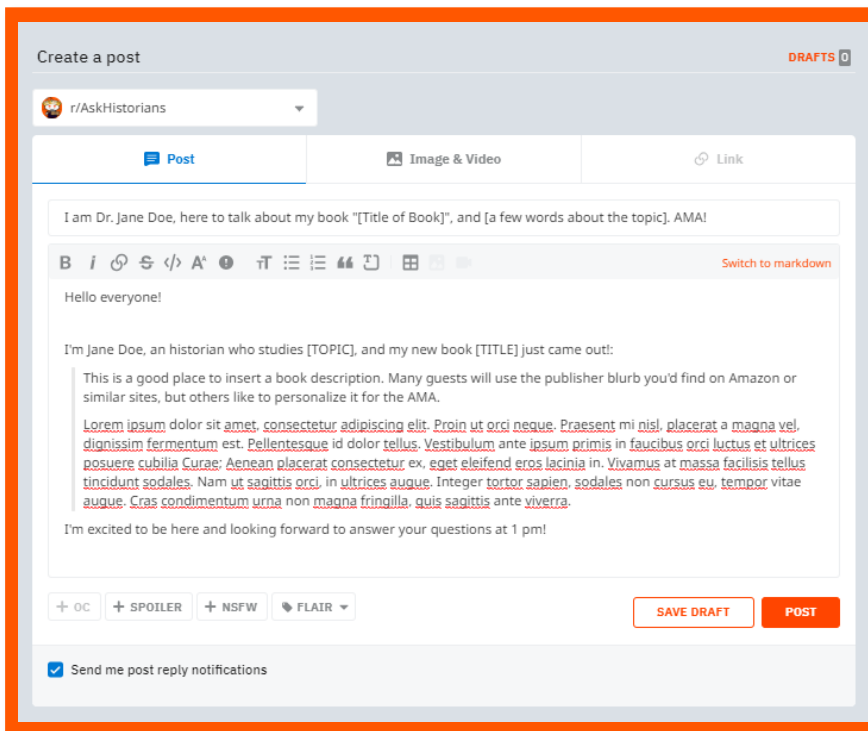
Create a post

DRAFTS 0

r/AskHistorians

Post

Image & Video

Link

I am Dr. Jane Doe, here to talk about my book "[Title of Book]", and [a few words about the topic]. AMA!

Switch to markdown

Hello everyone!

I'm Jane Doe, an historian who studies [TOPIC], and my new book [TITLE] just came out!:

This is a good place to insert a book description. Many guests will use the publisher blurb you'd find on Amazon or similar sites, but others like to personalize it for the AMA.

Lorem ipsum dolor sit amet, consectetur adipiscing elit. Proin ut orci neque. Praesent mi nisl, placerat a magna vel, dignissim fermentum est. Pellentesque id dolor tellus. Vestibulum ante ipsum primis in faucibus orci luctus et ultrices posuere cubilia Curae; Aenean placerat consectetur ex, eget eleifend eros lacinia in. Vivamus at massa facilisis tellus tincidunt sodales. Nam ut sagittis orci, in ultrices augue. Integer tortor sapien, sodales non cursus eu, tempor vitae augue. Cras condimentum urna non magna fringilla, quis sagittis ante viverra.

I'm excited to be here and looking forward to answer your questions at 1 pm!

+ OC  + SPOILER  + NSFW  FLAIR

SAVE DRAFT  POST

Send me post reply notifications